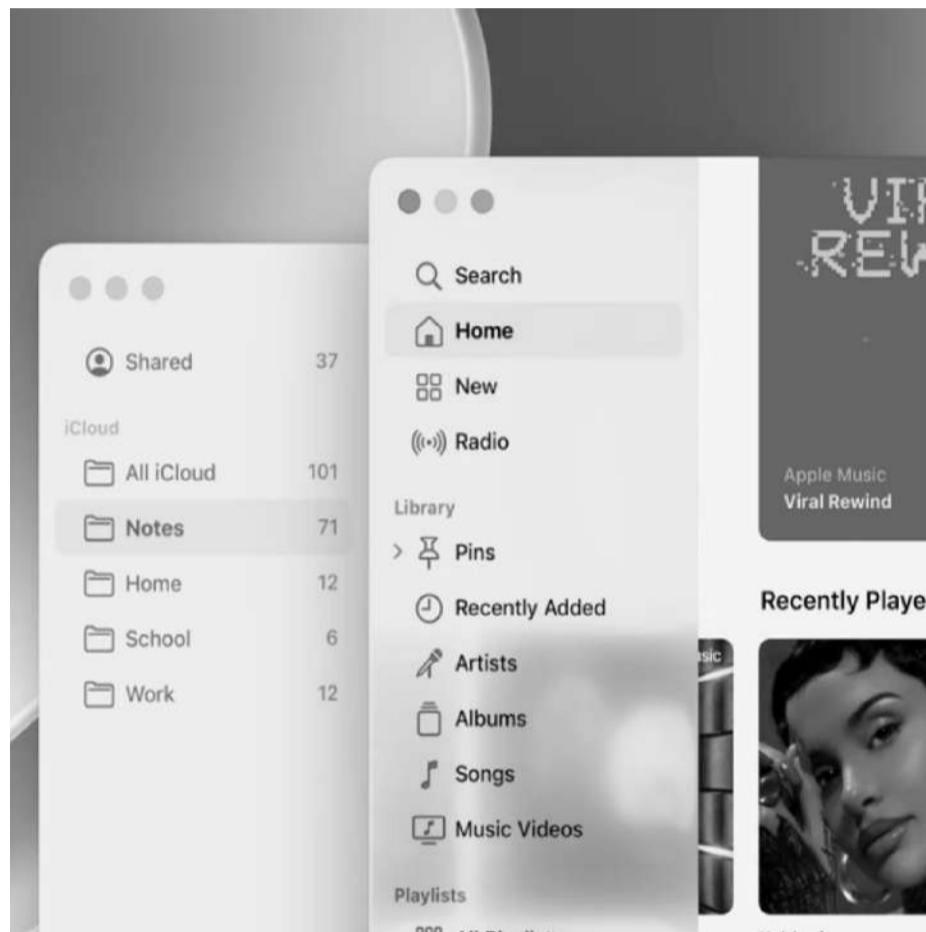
Shared 37

iCloud

All iCloud 101

Notes 71

Home 12

School 6

Work 12

Search

Home

New

Radio

Library

Pins

Recently Added

Artists

Albums

Songs

Music Videos

Playlists

VII
REW

Apple Music
Viral Rewind

Recently Playe

sic